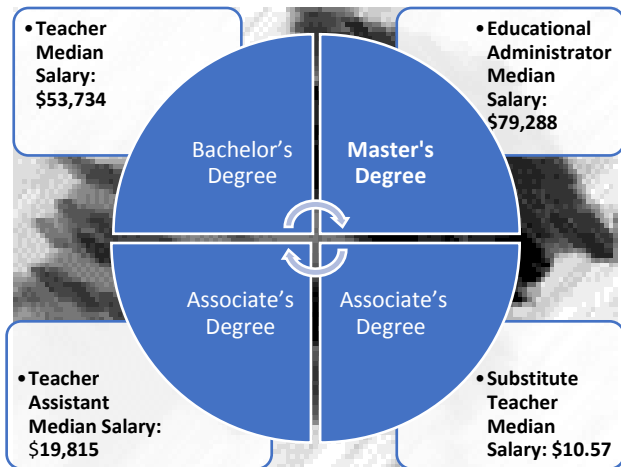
•Teacher Median Salary: $53,734

Bachelor's Degree

Master's Degree

•Educational Administrator Median Salary: $79,288

Associate's Degree

Associate's Degree

•Teacher Assistant Median Salary: $19,815

•Substitute Teacher Median Salary: $10.57